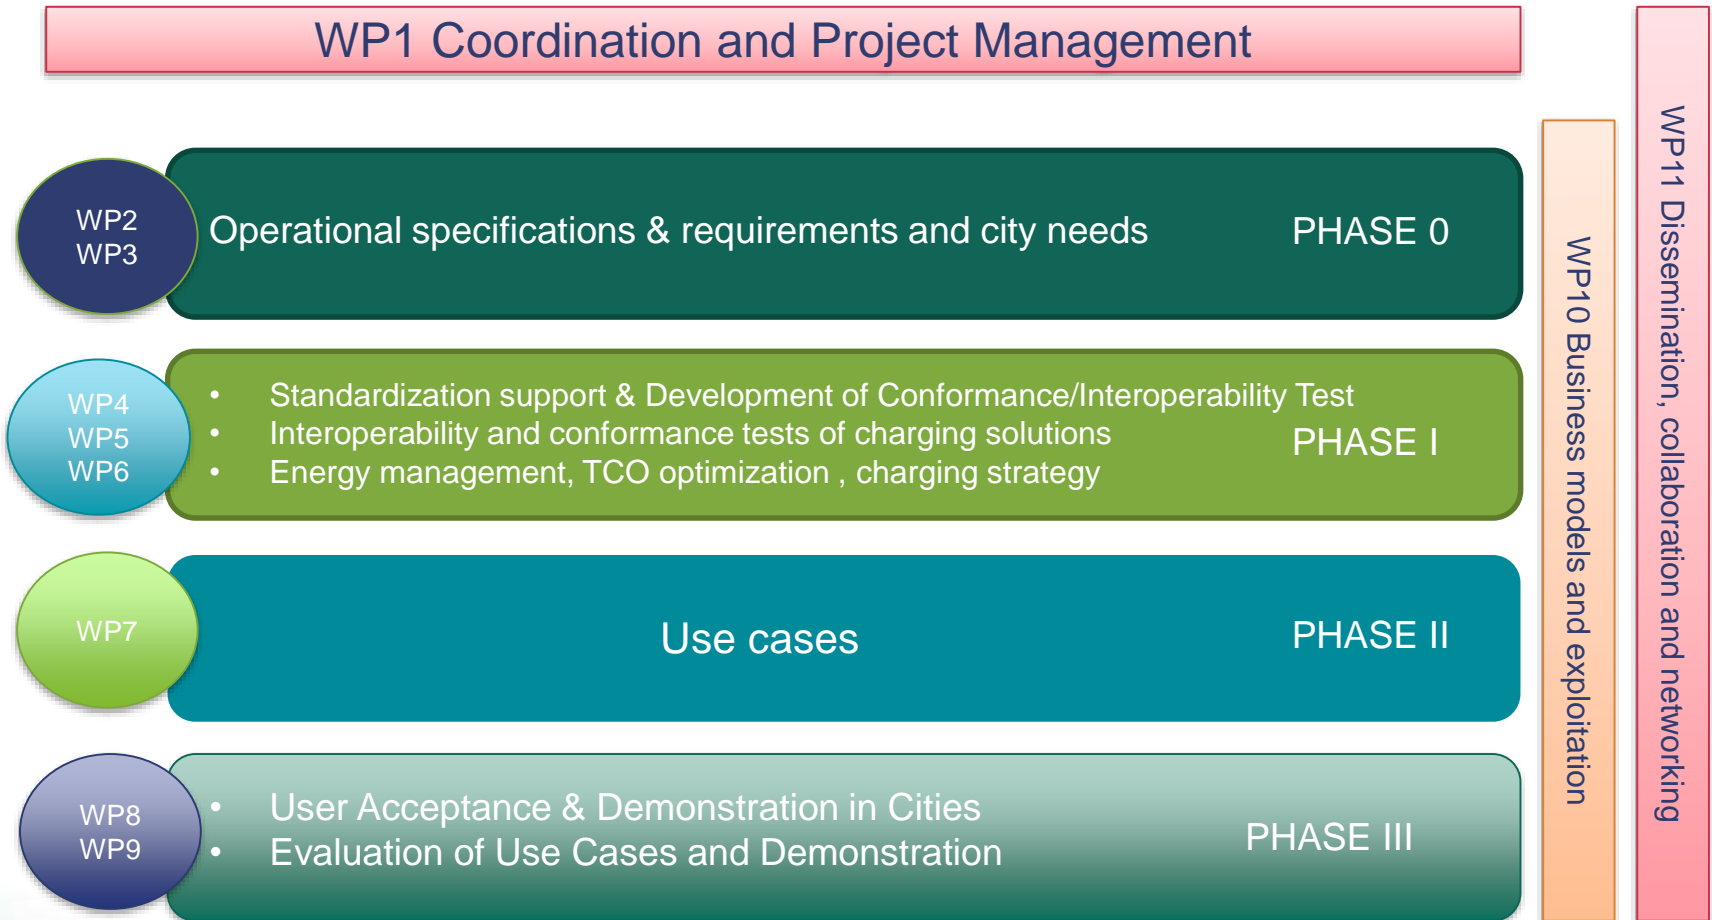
WP1 Coordination and Project Management

WP2
WP3

Operational specifications & requirements and city needs

PHASE 0

WP4
WP5
WP6

• Standardization support & Development of Conformance/Interoperability Test
• Interoperability and conformance tests of charging solutions
• Energy management, TCO optimization , charging strategy

PHASE I

WP7

Use cases

PHASE II

WP8
WP9

• User Acceptance & Demonstration in Cities
• Evaluation of Use Cases and Demonstration

PHASE III

WP10 Business models and exploitation

WP11 Dissemination, collaboration and networking